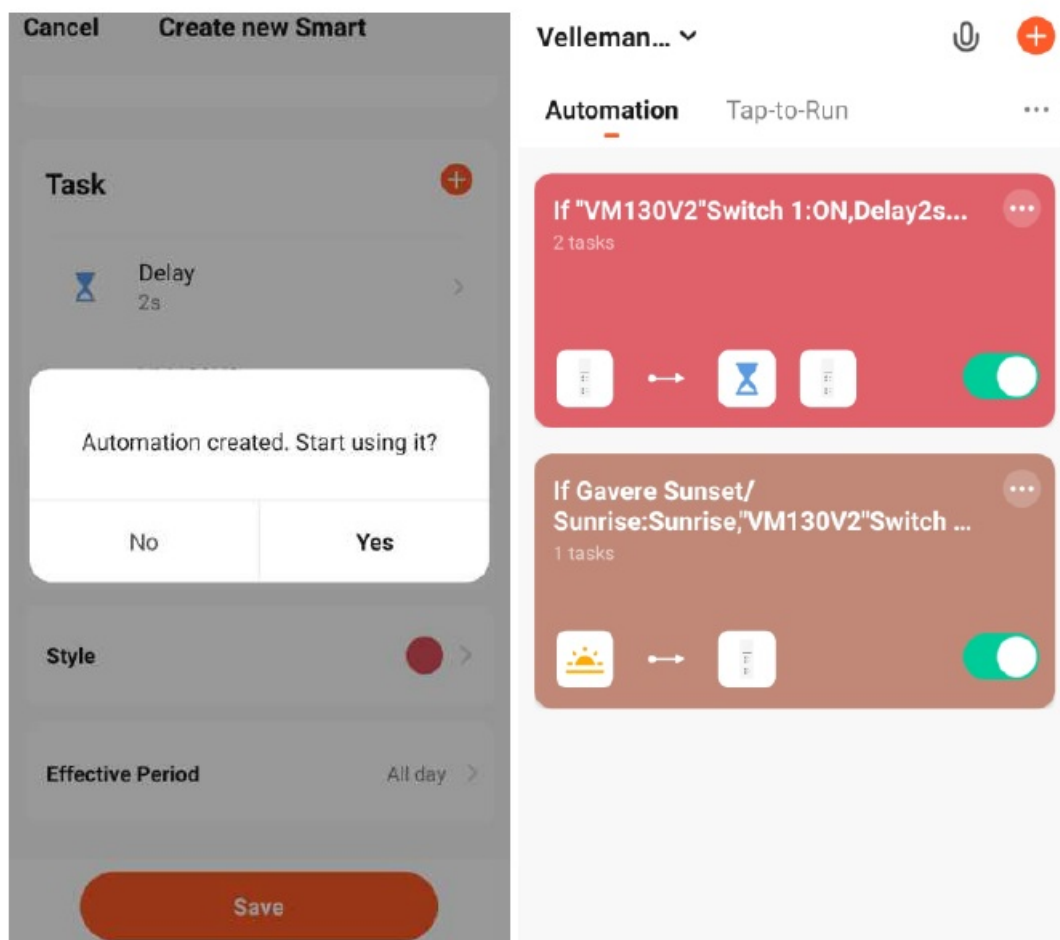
Cancel Create new Smart

Task

Delay
2s

Automation created. Start using it?

No Yes

Style

Effective Period All day

Save

Velleman...

Automation Tap-to-Run

If "VM130V2"Switch 1:ON,Delay2s...
2 tasks

If Gavere Sunset/ Sunrise:Sunrise,"VM130V2"Switch ...
1 tasks